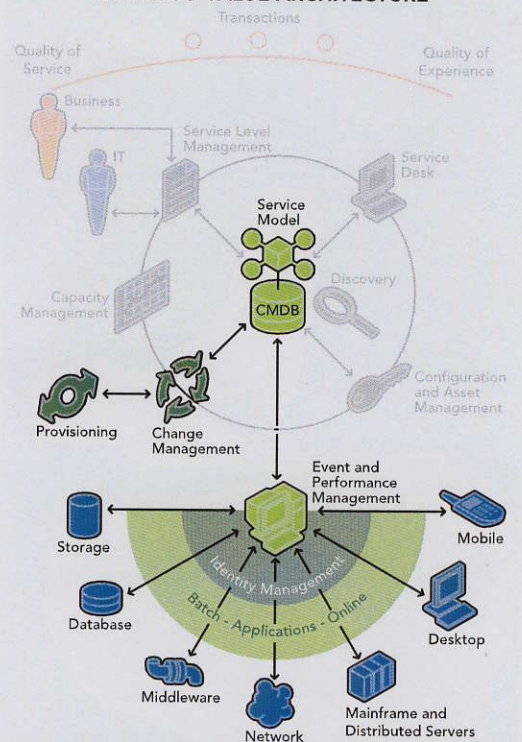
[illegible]
Transactions
Quality of Service
Quality of Experience
Business
IT
Service Level Management
Service Desk
Service Model
Discovery
Capacity Management
CMDB
Configuration and Asset Management
Provisioning
Change Management
Event and Performance Management
Storage
Mobile
Identity Management
Batch - Applications - Online
Database
Desktop
Middleware
Network
Mainframe and Distributed Servers